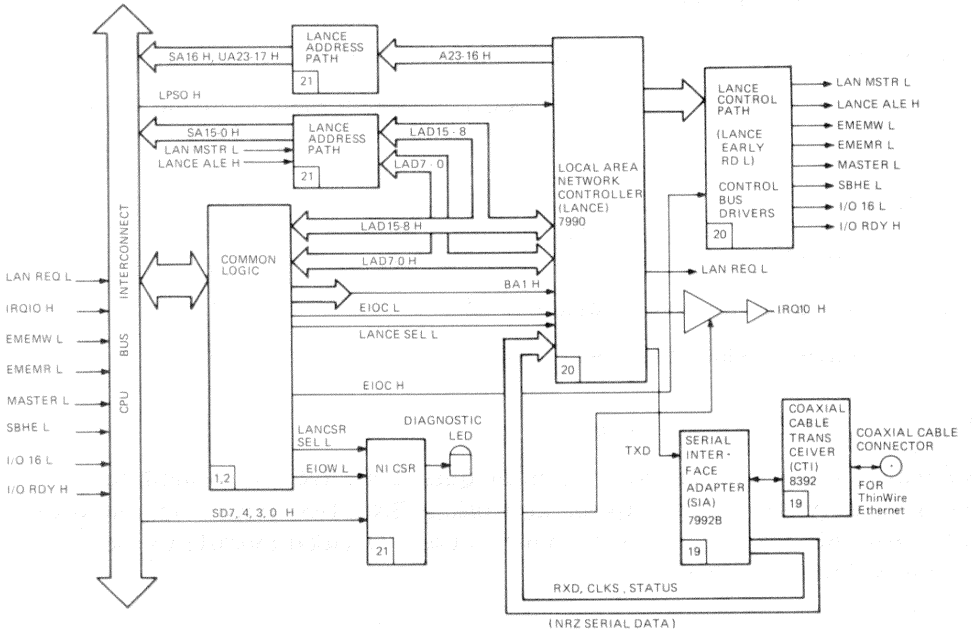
LANCE ADDRESS PATH
21
SA16 H, UA23-17 H
A23-16 H
LPSO H
LANCE ADDRESS PATH
21
SA15-0 H
LAN MSTR L
LANCE ALE H
LAD15 - 8
LAD7 - 0
LOCAL AREA NETWORK CONTROLLER (LANCE) 7990
20
LANCE CONTROL PATH (LANCE EARLY RD L)
CONTROL BUS DRIVERS
20
LAN MSTR L
LANCE ALE H
EMEMW L
EMEMR L
MASTER L
SBHE L
I/O 16 L
I/O RDY H
CPU BUS INTERCONNECT
LAN REQ L
IRQIO H
EMEMW L
EMEMR L
MASTER L
SBHE L
I/O 16 L
I/O RDY H
COMMON LOGIC
1,2
LAD15-8 H
LAD7-0 H
BA1 H
EIOC L
LANCE SEL L
EIOC H
LAN REQ L
IRQ10 H
LANCSR SEL L
EIOW L
DIAGNOSTIC LED
NI CSR
21
SD7, 4, 3, 0 H
TXD
SERIAL INTER-FACE ADAPTER (SIA) 7992B
19
COAXIAL CABLE TRANS CEIVER (CTI) 8392
19
COAXIAL CABLE CONNECTOR
FOR ThinWire Ethernet
RXD, CLKS, STATUS
(NRZ SERIAL DATA)